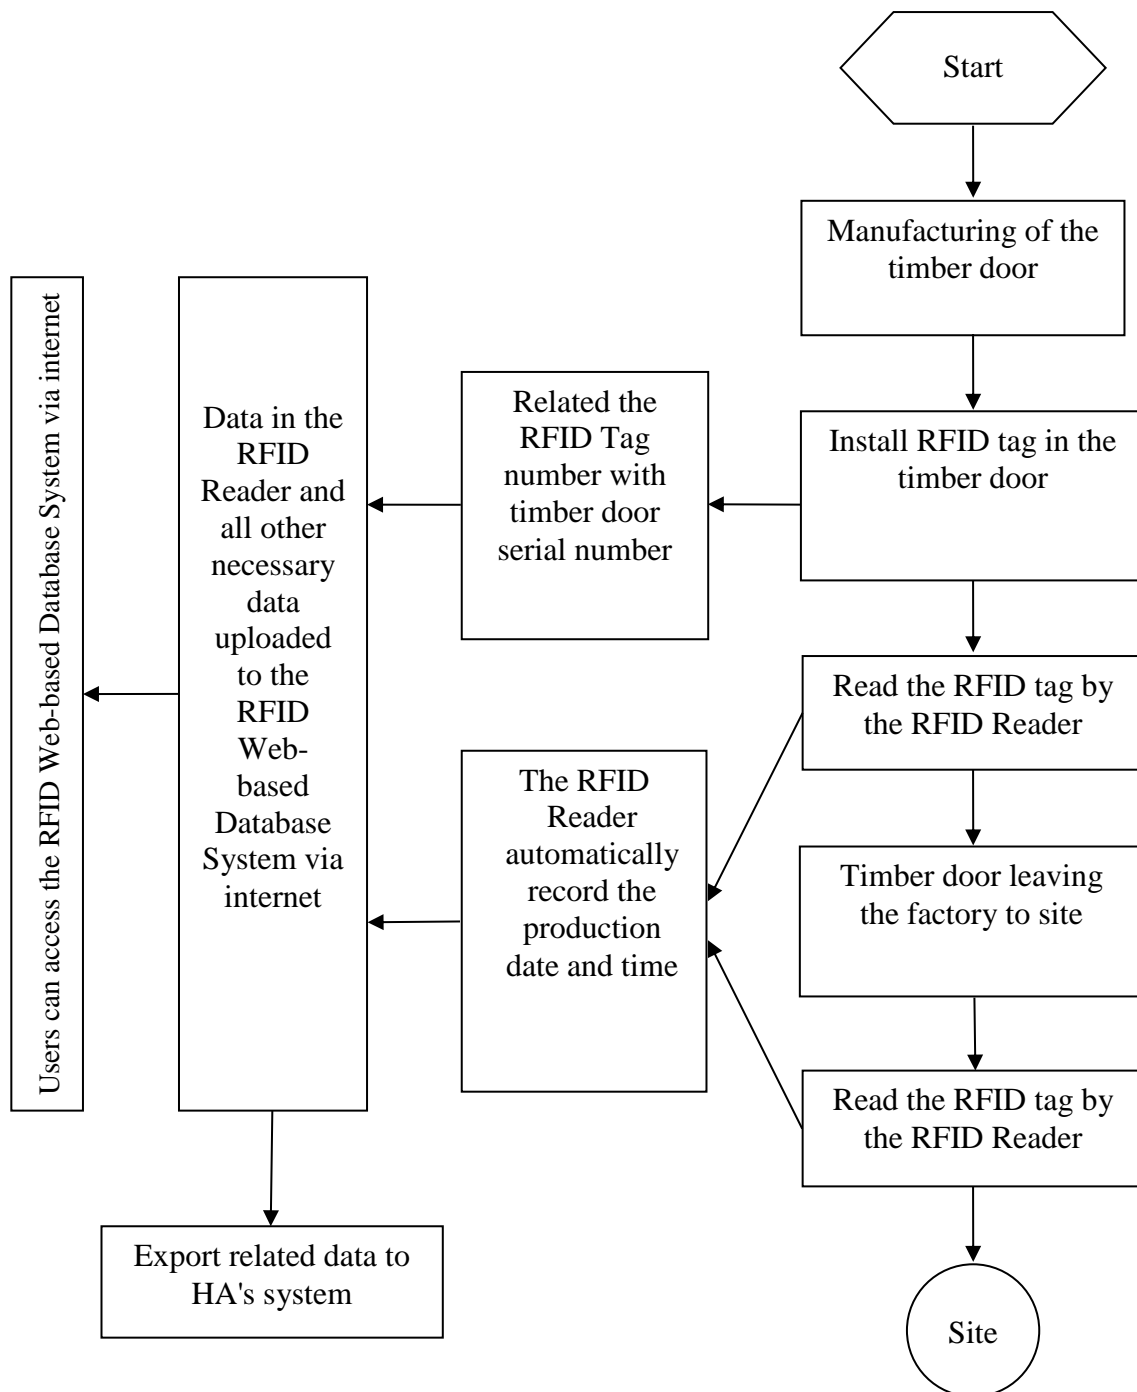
Start

Manufacturing of the timber door

Install RFID tag in the timber door

Related the RFID Tag number with timber door serial number

Data in the RFID Reader and all other necessary data uploaded to the RFID Web-based Database System via internet

Users can access the RFID Web-based Database System via internet

Read the RFID tag by the RFID Reader

The RFID Reader automatically record the production date and time

Timber door leaving the factory to site

Read the RFID tag by the RFID Reader

Export related data to HA's system

Site